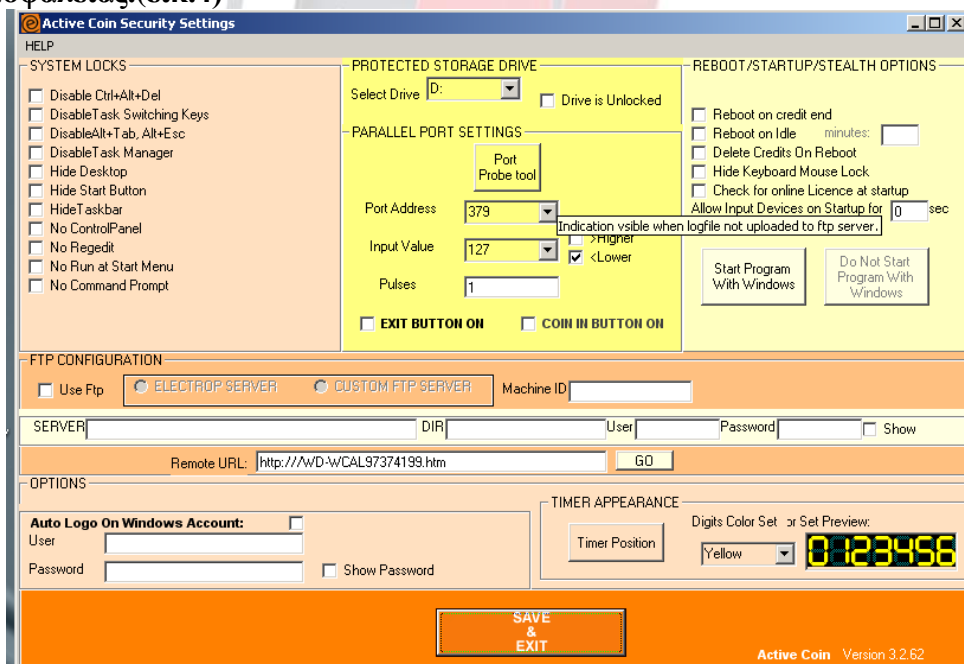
Active Coin Security Settings

HELP

SYSTEM LOCKS
Disable Ctrl+Alt+Del
DisableTask Switching Keys
DisableAlt+Tab, Alt+Esc
DisableTask Manager
Hide Desktop
Hide Start Button
HideTaskbar
No ControlPanel
No Regedit
No Run at Start Menu
No Command Prompt

PROTECTED STORAGE DRIVE
Select Drive D:
Drive is Unlocked

PARALLEL PORT SETTINGS
Port Probe tool
Port Address 379
Indication vsible when logfile not uploaded to ftp server.
Input Value 127
>Higher
<Lower
Pulses 1
EXIT BUTTON ON
COIN IN BUTTON ON

REBOOT/STARTUP/STEALTH OPTIONS
Reboot on credit end
Reboot on Idle minutes:
Delete Credits On Reboot
Hide Keyboard Mouse Lock
Check for online Licence at startup
Allow Input Devices on Startup for 0 sec
Start Program With Windows
Do Not Start Program With Windows

FTP CONFIGURATION
Use Ftp
ELECTROP SERVER
CUSTOM FTP SERVER
Machine ID

SERVER
DIR
User
Password
Show

Remote URL: http:///WD-WCAL97374199.htm
GO

OPTIONS
Auto Logo On Windows Account:
User
Password
Show Password

TIMER APPEARANCE
Timer Position
Digits Color Set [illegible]or Set Preview:
Yellow
0123456

SAVE & EXIT

Active Coin Version 3.2.62